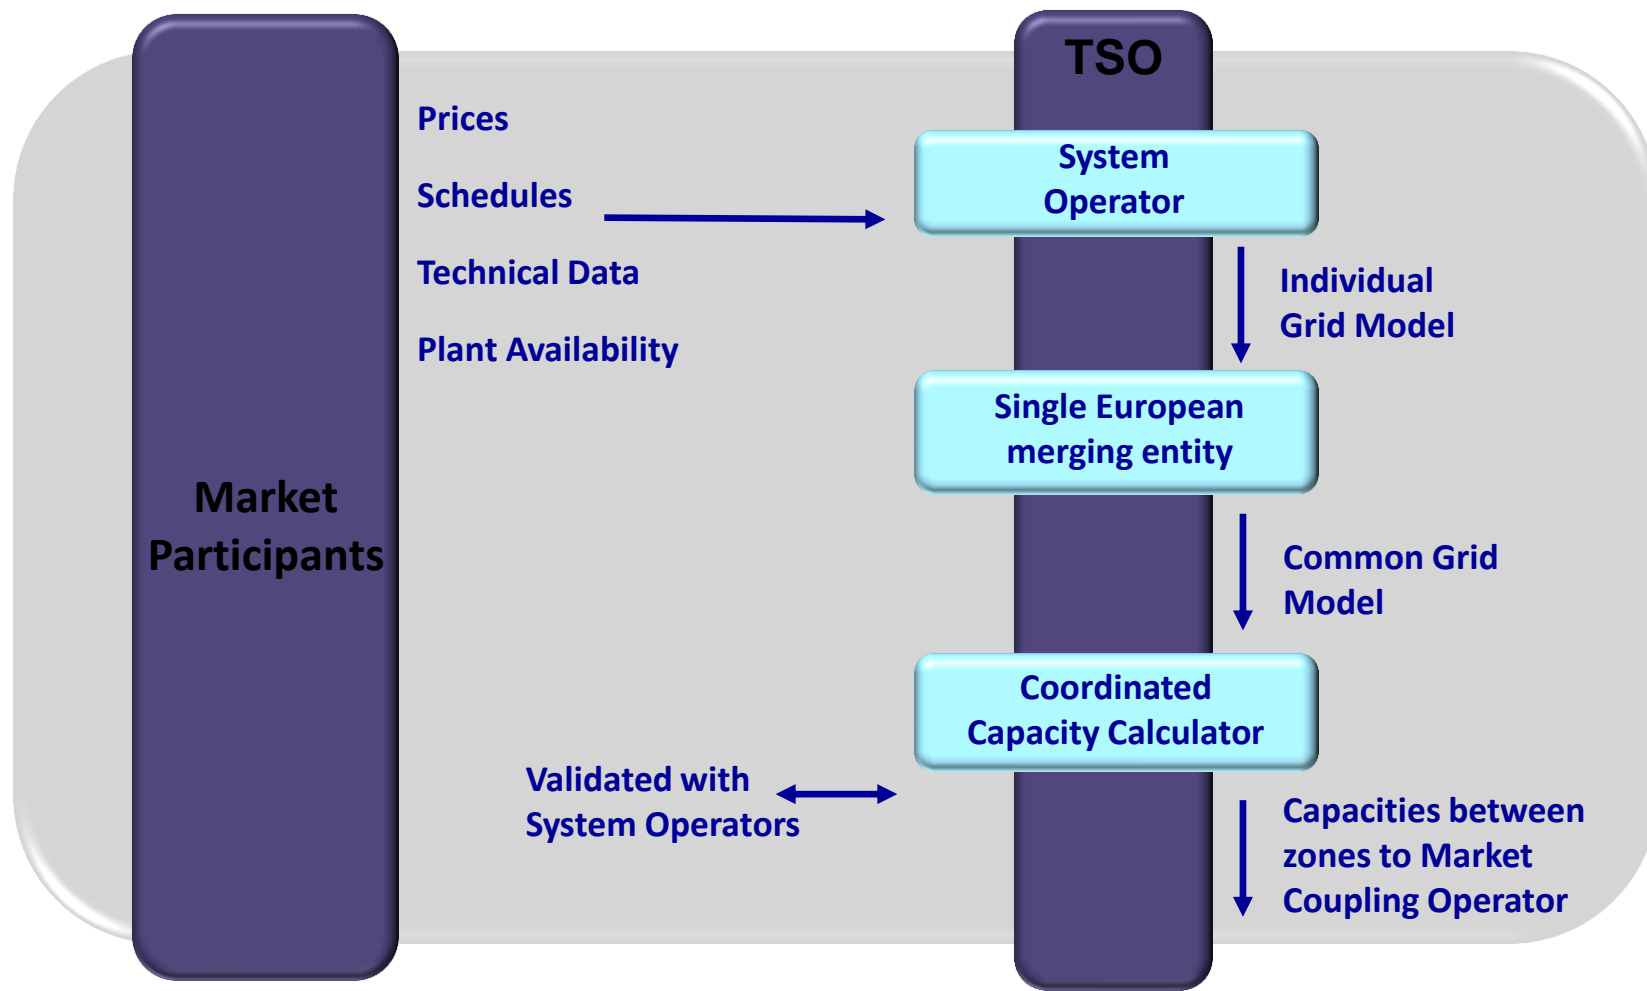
Market Participants

Prices

Schedules

Technical Data

Plant Availability

TSO

System Operator

Individual Grid Model

Single European merging entity

Common Grid Model

Coordinated Capacity Calculator

Validated with System Operators

Capacities between zones to Market Coupling Operator